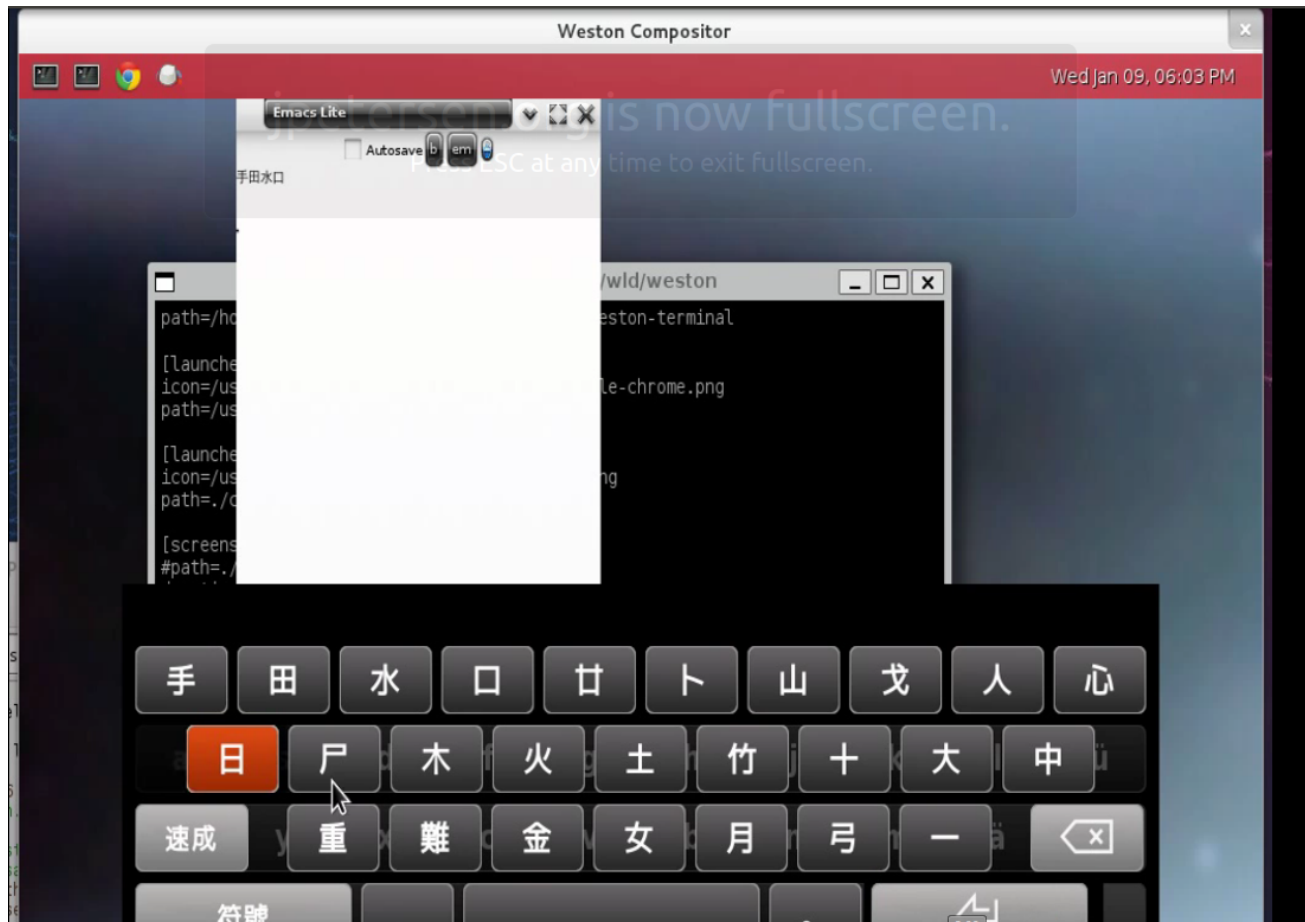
Weston Compositor

Wed Jan 09, 06:03 PM

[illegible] is now fullscreen.

Press ESC at any time to exit fullscreen.

Emacs Lite

Autosave b em

手田水口

/wld/weston

path=/ho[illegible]eston-terminal

[launche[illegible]
icon=/us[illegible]le-chrome.png
path=/us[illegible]

[launche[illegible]
icon=/us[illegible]ng
path=./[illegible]

[screens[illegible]
#path=./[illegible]

手 田 水 口 廿 卜 山 戈 人 心

日 尸 木 火 土 竹 十 大 中

速成 重 難 金 女 月 弓 一

符號